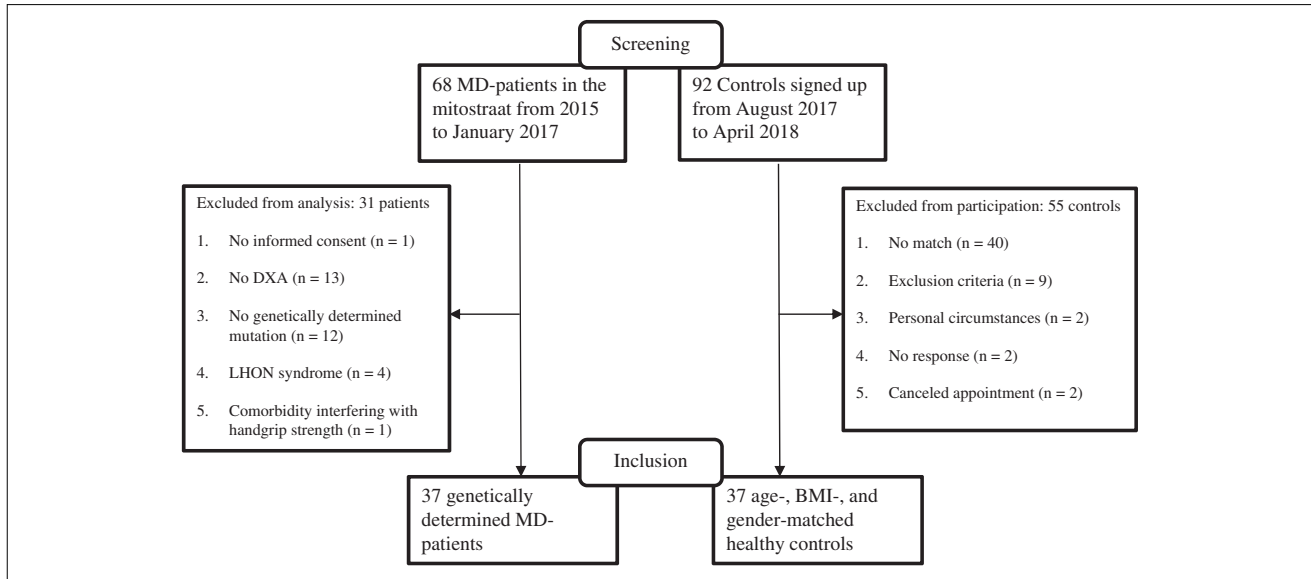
Screening

68 MD-patients in the mitostraat from 2015 to January 2017

92 Controls signed up from August 2017 to April 2018

Excluded from analysis: 31 patients

1. No informed consent (n = 1)

2. No DXA (n = 13)

3. No genetically determined mutation (n = 12)

4. LHON syndrome (n = 4)

5. Comorbidity interfering with handgrip strength (n = 1)

Excluded from participation: 55 controls

1. No match (n = 40)

2. Exclusion criteria (n = 9)

3. Personal circumstances (n = 2)

4. No response (n = 2)

5. Canceled appointment (n = 2)

Inclusion

37 genetically determined MD-patients

37 age-, BMI-, and gender-matched healthy controls